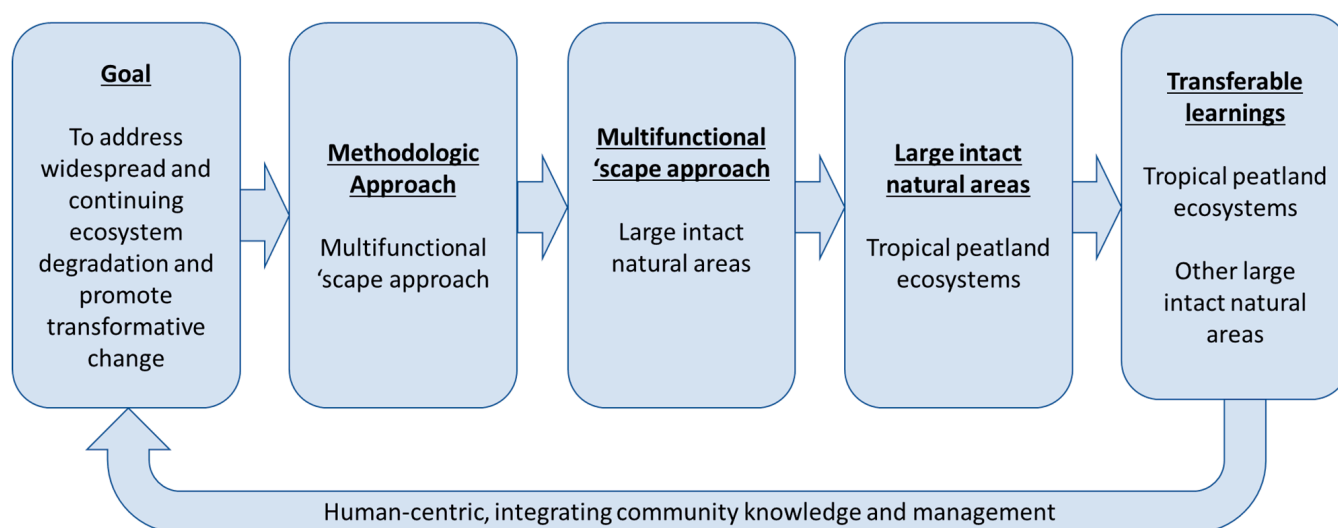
Goal

To address widespread and continuing ecosystem degradation and promote transformative change

Methodologic Approach

Multifunctional ‘scape approach

Multifunctional ‘scape approach

Large intact natural areas

Large intact natural areas

Tropical peatland ecosystems

Transferable learnings

Tropical peatland ecosystems

Other large intact natural areas

Human-centric, integrating community knowledge and management